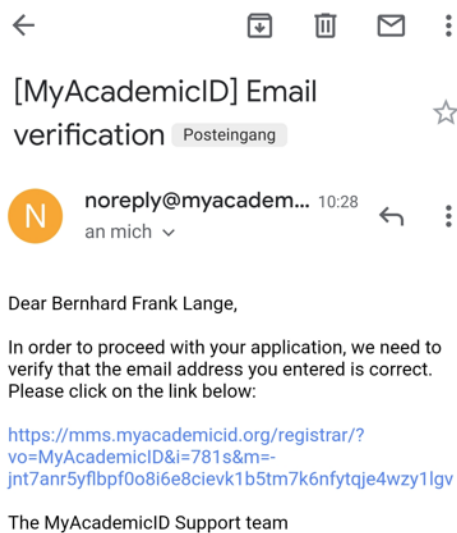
[MyAcademicID] Email verification Posteingang

N
noreply@myacadem... 10:28
an mich

Dear Bernhard Frank Lange,

In order to proceed with your application, we need to verify that the email address you entered is correct. Please click on the link below:

https://mms.myacademicid.org/registrar/?vo=MyAcademicID&i=781s&m=-jnt7anr5yflbpf0o8i6e8cievk1b5tm7k6nfytqje4wzy1lgv

The MyAcademicID Support team